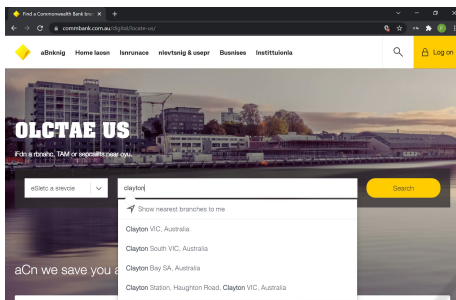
Find a Commonwealth Bank bra ×  +

commbank.com.au/digital/locate-us/

aBnknig  Home laosn  Isnrunace  nievtsnig & usepr  Busnises  Instittuionla

Log on

OLCTAE US

Fdin a brnahc, TAM or sepcailst near oyu.

eSletc a srevcie

clayton

Search

Show nearest branches to me

Clayton VIC, Australia

Clayton South VIC, Australia

Clayton Bay SA, Australia

Clayton Station, Haughton Road, Clayton VIC, Australia

aCn we save you a